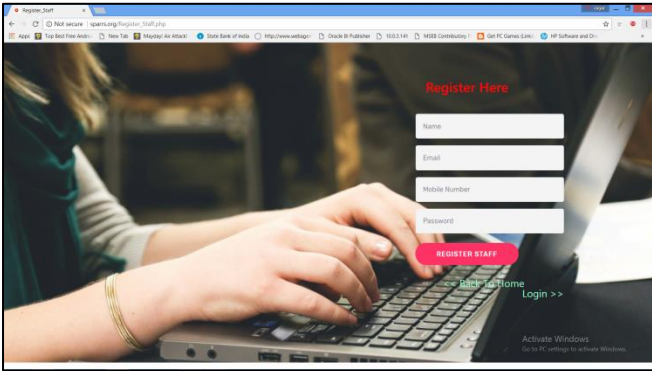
Register_Staff

Not secure | spams.org/Register_Staff.php

Apps Top Best Free Andro New Tab Mayday! Air Attack! State Bank of India http://www.webapp Oracle BI Publisher 10.0.3.141 MSEB Contributory Get PC Games (Link) HP Software and Dr

Register Here

Name

Email

Mobile Number

Password

REGISTER STAFF

<< Back to Home

Login >>

Activate Windows
Go to PC settings to activate Windows.